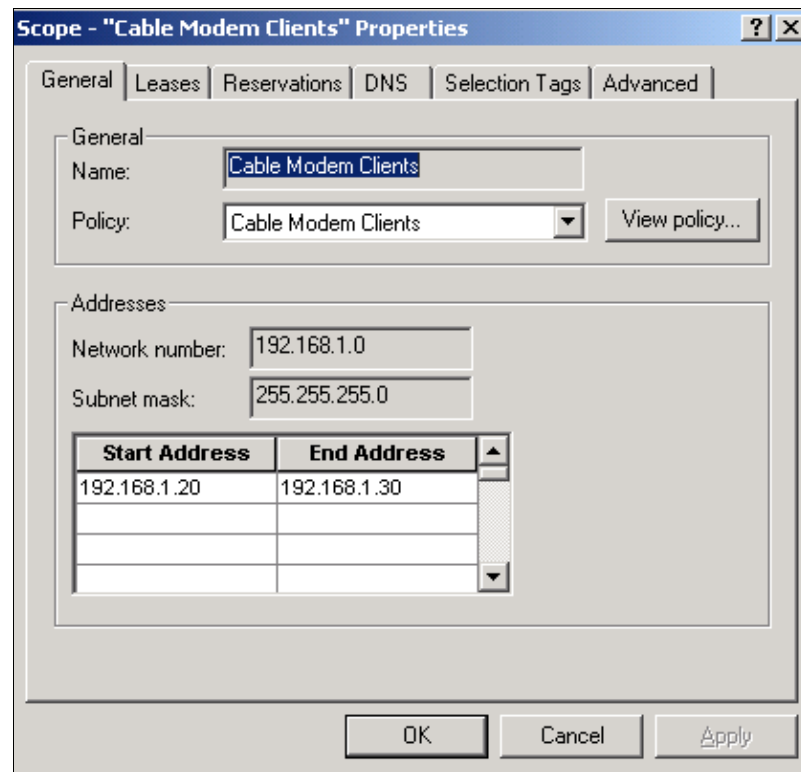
Scope - "Cable Modem Clients" Properties

? X

General | Leases | Reservations | DNS | Selection Tags | Advanced

General

Name: Cable Modem Clients

Policy: Cable Modem Clients

View policy...

Addresses

Network number: 192.168.1.0

Subnet mask: 255.255.255.0

| Start Address | End Address |
|---|---|
| 192.168.1.20 | 192.168.1.30 |
| | |
| | |
| | |

OK | Cancel | Apply